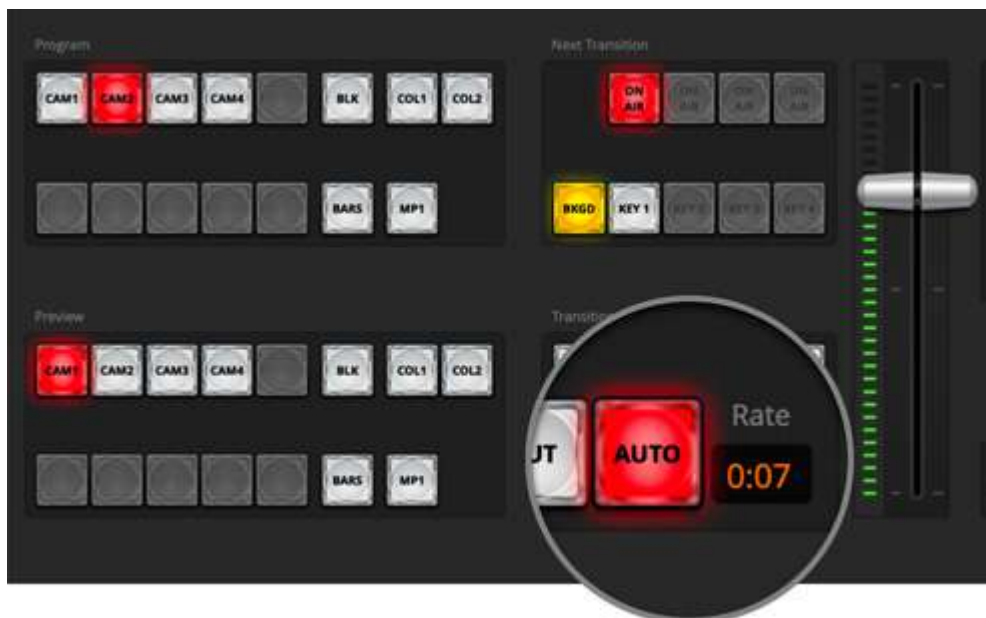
Program

CAM1 CAM2 CAM3 CAM4 BLK COL1 COL2

BARS MP1

Next Transition

ON AIR ON AIR ON AIR ON AIR

BKGD KEY 1 KEY 2 KEY 3 KEY 4

Preview

CAM1 CAM2 CAM3 CAM4 BLK COL1 COL2

BARS MP1

Transitio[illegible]

UT AUTO Rate 0:07